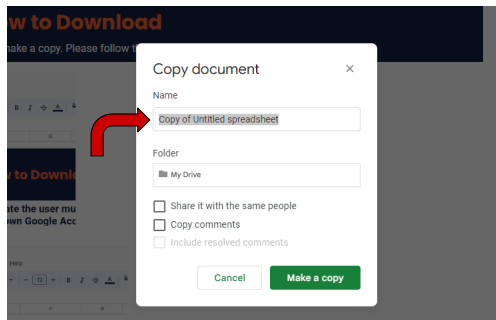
w to Download
nake a copy. Please follow t

w to Downl
ate the user mu
wn Google Acc

Help

Copy document
×
Name
Copy of Untitled spreadsheet
Folder
My Drive
Share it with the same people
Copy comments
Include resolved comments
Cancel
Make a copy